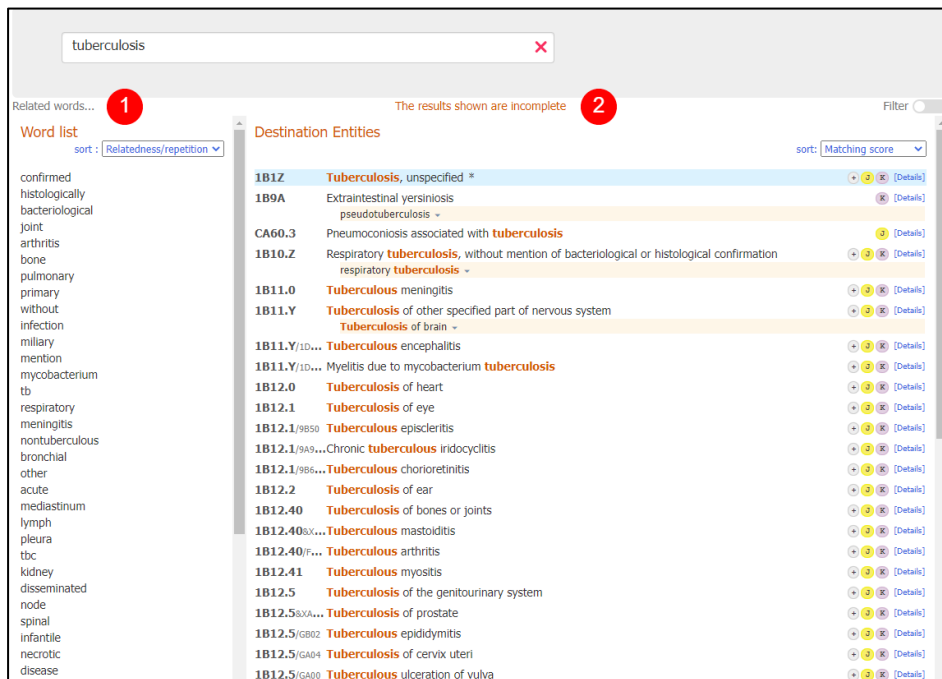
tuberculosis ×

Related words... 1 The results shown are incomplete 2 Filter

Word list
sort : Relatedness/repetition

confirmed
histologically
bacteriological
joint
arthritis
bone
pulmonary
primary
without
infection
miliary
mention
mycobacterium
tb
respiratory
meningitis
nontuberculous
bronchial
other
acute
mediastinum
lymph
pleura
tbc
kidney
disseminated
node
spinal
infantile
necrotic
disease

Destination Entities
sort: Matching score

| | | |
|---|---|---|
| 1B1Z | Tuberculosis, unspecified * | + J K [Details] |
| 1B9A | Extraintestinal yersiniosis<br>pseudotuberculosis | K [Details] |
| CA60.3 | Pneumoconiosis associated with tuberculosis | J [Details] |
| 1B10.Z | Respiratory tuberculosis, without mention of bacteriological or histological confirmation<br>respiratory tuberculosis | + J K [Details] |
| 1B11.0 | Tuberculous meningitis | + J K [Details] |
| 1B11.Y | Tuberculosis of other specified part of nervous system<br>Tuberculosis of brain | + J K [Details] |
| 1B11.Y/1D... | Tuberculous encephalitis | + J K [Details] |
| 1B11.Y/1D... | Myelitis due to mycobacterium tuberculosis | + J K [Details] |
| 1B12.0 | Tuberculosis of heart | + J K [Details] |
| 1B12.1 | Tuberculosis of eye | + J K [Details] |
| 1B12.1/9B50 | Tuberculous episcleritis | + J K [Details] |
| 1B12.1/9A9... | Chronic tuberculous iridocyclitis | + J K [Details] |
| 1B12.1/9B6... | Tuberculous chorioretinitis | + J K [Details] |
| 1B12.2 | Tuberculosis of ear | + J K [Details] |
| 1B12.40 | Tuberculosis of bones or joints | + J K [Details] |
| 1B12.40&X... | Tuberculous mastoiditis | + J K [Details] |
| 1B12.40/F... | Tuberculous arthritis | + J K [Details] |
| 1B12.41 | Tuberculous myositis | + J K [Details] |
| 1B12.5 | Tuberculosis of the genitourinary system | + J K [Details] |
| 1B12.5&XA... | Tuberculosis of prostate | + J K [Details] |
| 1B12.5/GB02 | Tuberculous epididymitis | + J K [Details] |
| 1B12.5/GA04 | Tuberculosis of cervix uteri | + J K [Details] |
| 1B12.5/GA00 | Tuberculous ulceration of vulva | + J K [Details] |